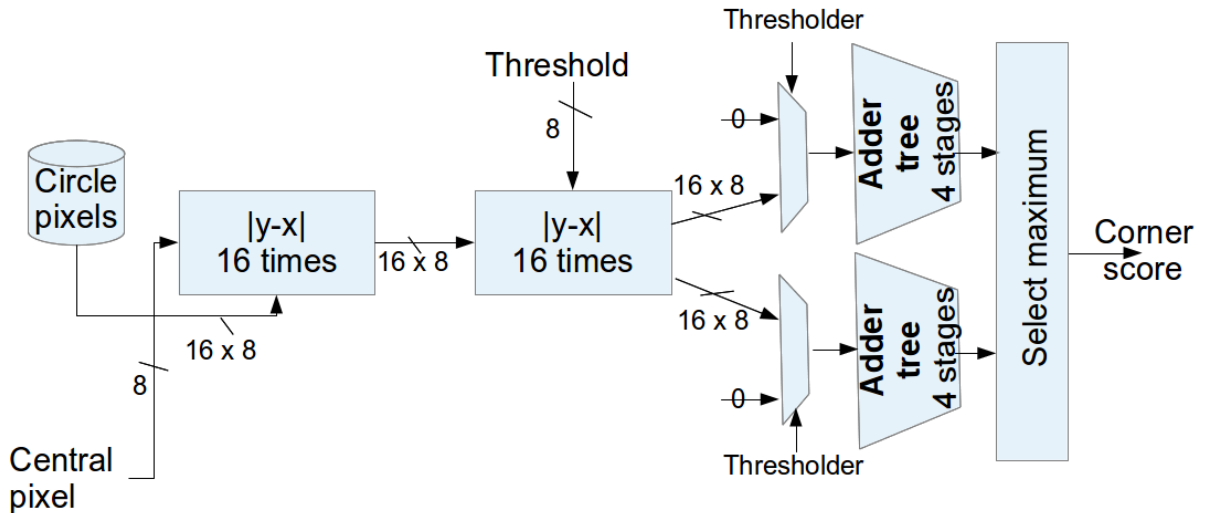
Circle pixels

|y-x|
16 times

16 x 8

16 x 8

8

Central pixel

Threshold

8

|y-x|
16 times

Thresholder

16 x 8

0

16 x 8

0

Thresholder

Adder tree 4 stages

Adder tree 4 stages

Select maximum

Corner score